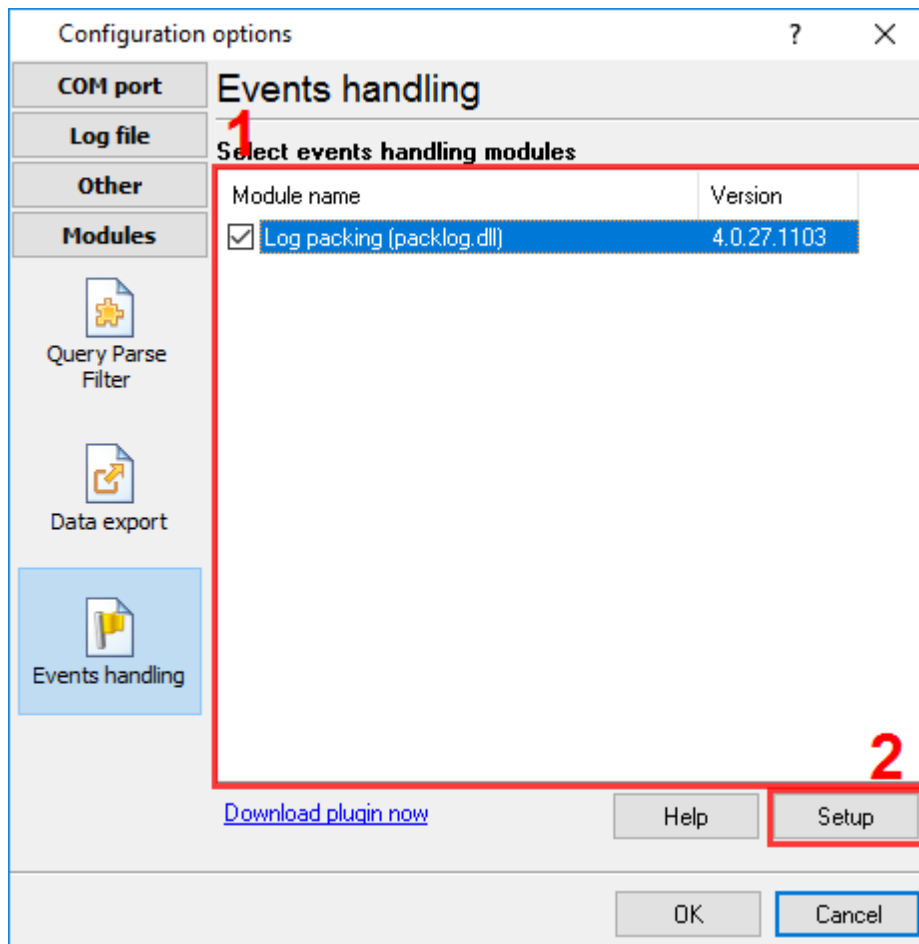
Configuration options

?

COM port

Log file

Other

Modules

Query Parse Filter

Data export

Events handling

Events handling

1

Select events handling modules

| Module name | Version |
|---|---|
| Log packing (packlog.dll) | 4.0.27.1103 |

2

Download plugin now

Help

Setup

OK

Cancel